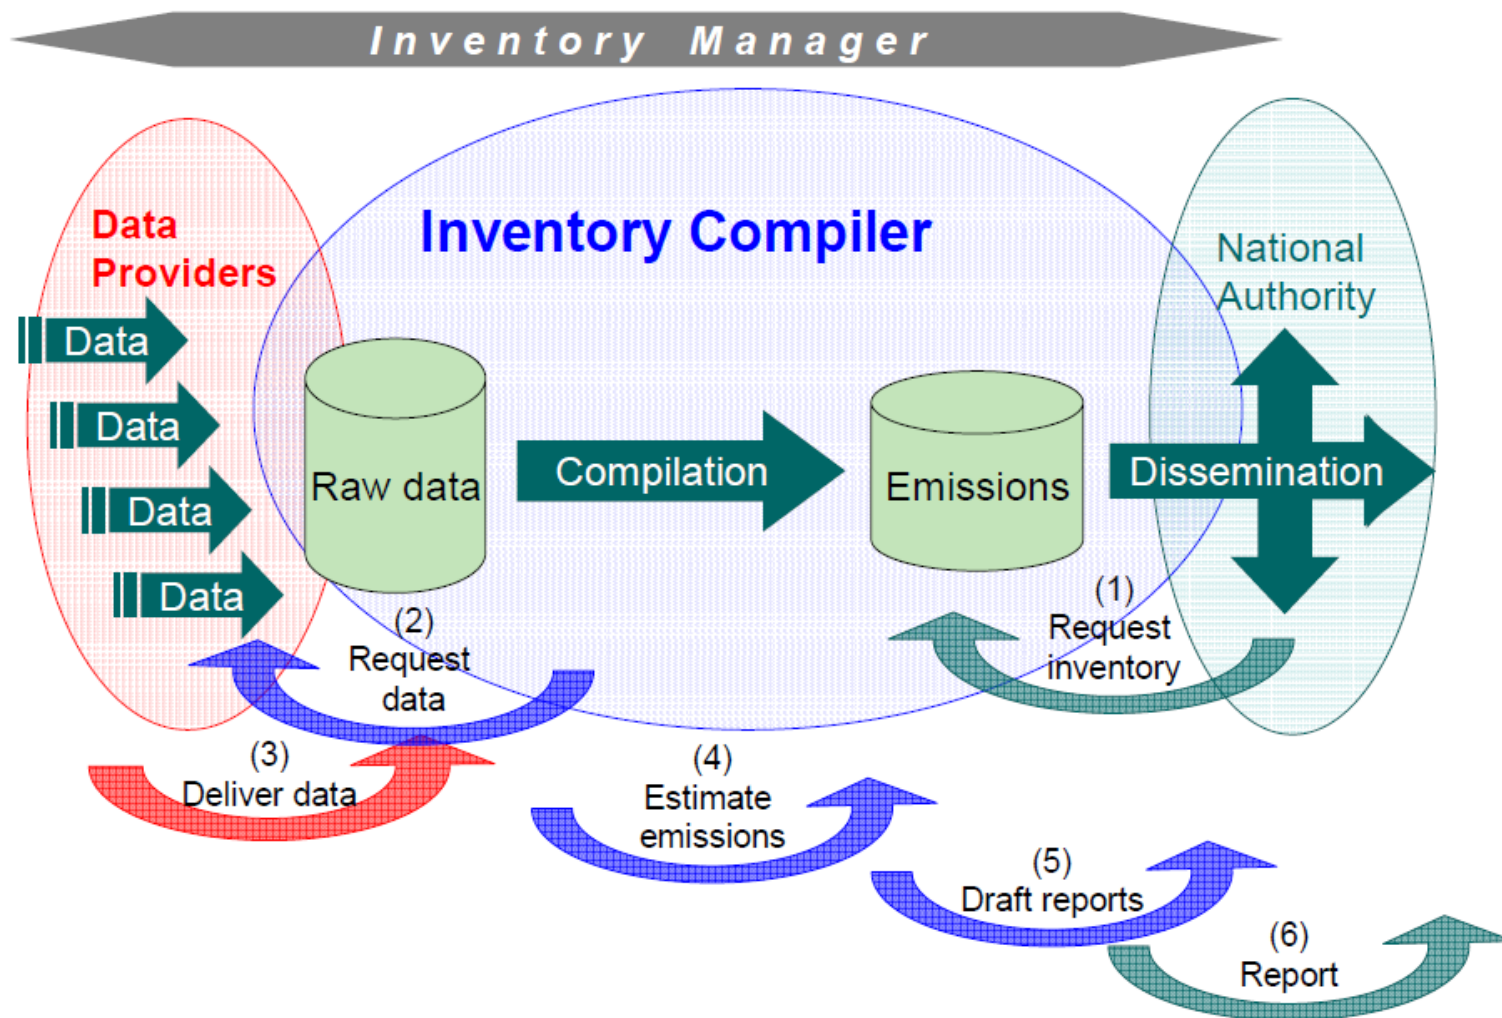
Inventory Manager

Data Providers

Data
Data
Data
Data

Inventory Compiler

Raw data

Compilation

Emissions

National Authority

Dissemination

(1) Request inventory

(2) Request data

(3) Deliver data

(4) Estimate emissions

(5) Draft reports

(6) Report